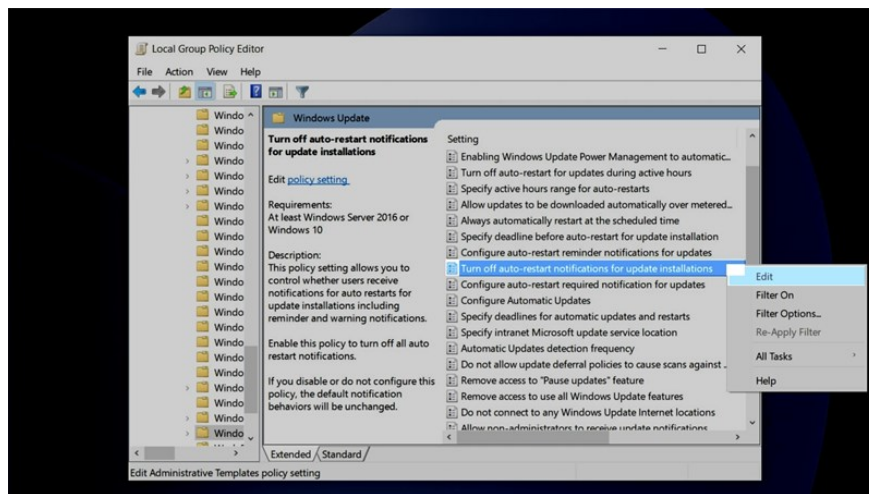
Local Group Policy Editor

File Action View Help

Windo
Windo
Windo
Windo
Windo
Windo
Windo
Windo
Windo
Windo
Windo
Windo
Windo
Windo
Windo
Windo
Windo
Windo
Windo
Windo
Windo

Windows Update

Turn off auto-restart notifications for update installations

Edit policy setting

Requirements:
At least Windows Server 2016 or Windows 10

Description:
This policy setting allows you to control whether users receive notifications for auto restarts for update installations including reminder and warning notifications.

Enable this policy to turn off all auto restart notifications.

If you disable or do not configure this policy, the default notification behaviors will be unchanged.

Setting
Enabling Windows Update Power Management to automatic...
Turn off auto-restart for updates during active hours
Specify active hours range for auto-restarts
Allow updates to be downloaded automatically over metered...
Always automatically restart at the scheduled time
Specify deadline before auto-restart for update installation
Configure auto-restart reminder notifications for updates
Turn off auto-restart notifications for update installations
Configure auto-restart required notification for updates
Configure Automatic Updates
Specify deadlines for automatic updates and restarts
Specify intranet Microsoft update service location
Automatic Updates detection frequency
Do not allow update deferral policies to cause scans against ...
Remove access to "Pause updates" feature
Remove access to use all Windows Update features
Do not connect to any Windows Update Internet locations
Allow non-administrators to receive update notifications

Edit
Filter On
Filter Options...
Re-Apply Filter
All Tasks
Help

Extended Standard

Edit Administrative Templates policy setting